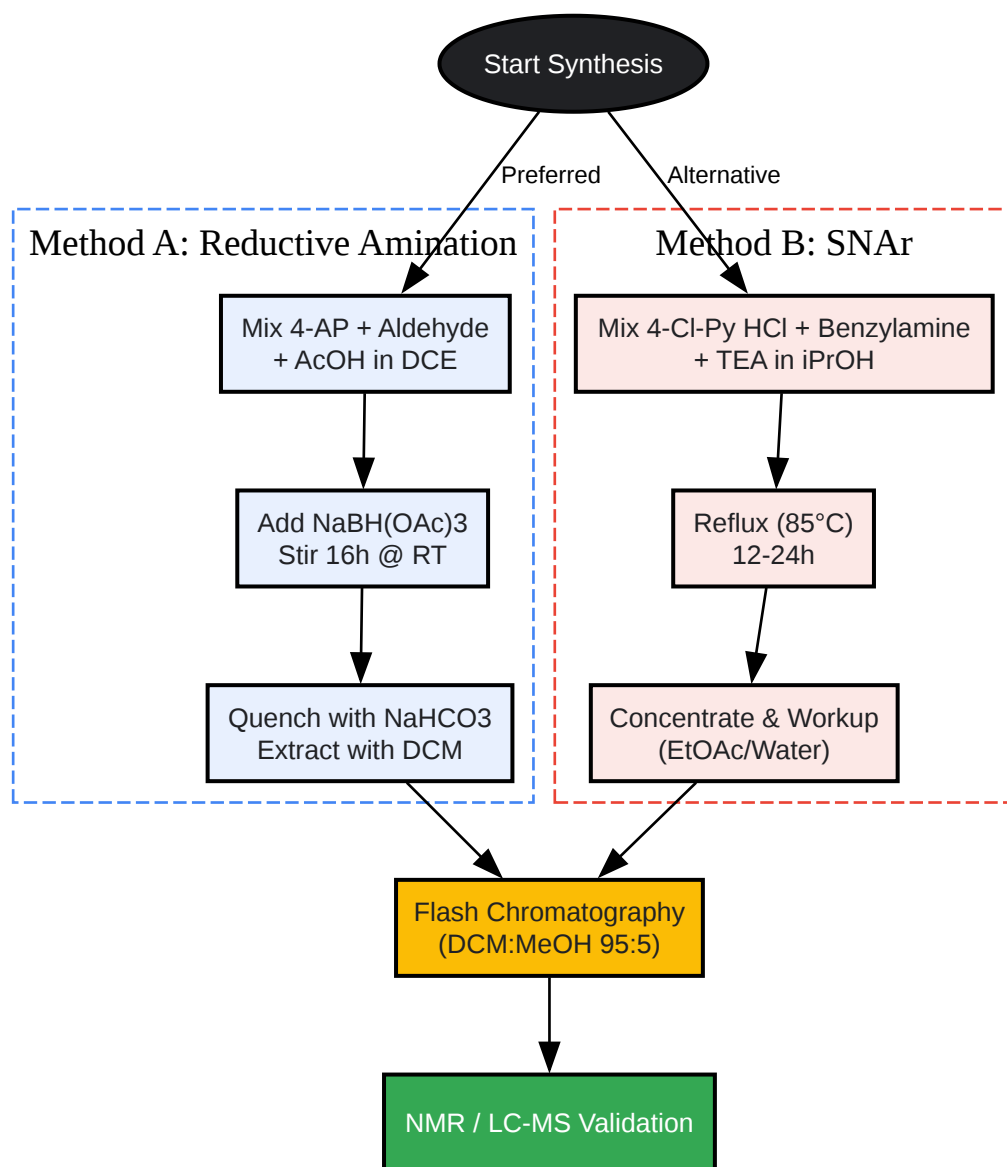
Start Synthesis

Preferred

Alternative

Method A: Reductive Amination

Mix 4-AP + Aldehyde + AcOH in DCE

Add NaBH(OAc)3 Stir 16h @ RT

Quench with NaHCO3 Extract with DCM

Method B: SNAr

Mix 4-Cl-Py HCl + Benzylamine + TEA in iPrOH

Reflux (85°C) 12-24h

Concentrate & Workup (EtOAc/Water)

Flash Chromatography (DCM:MeOH 95:5)

NMR / LC-MS Validation